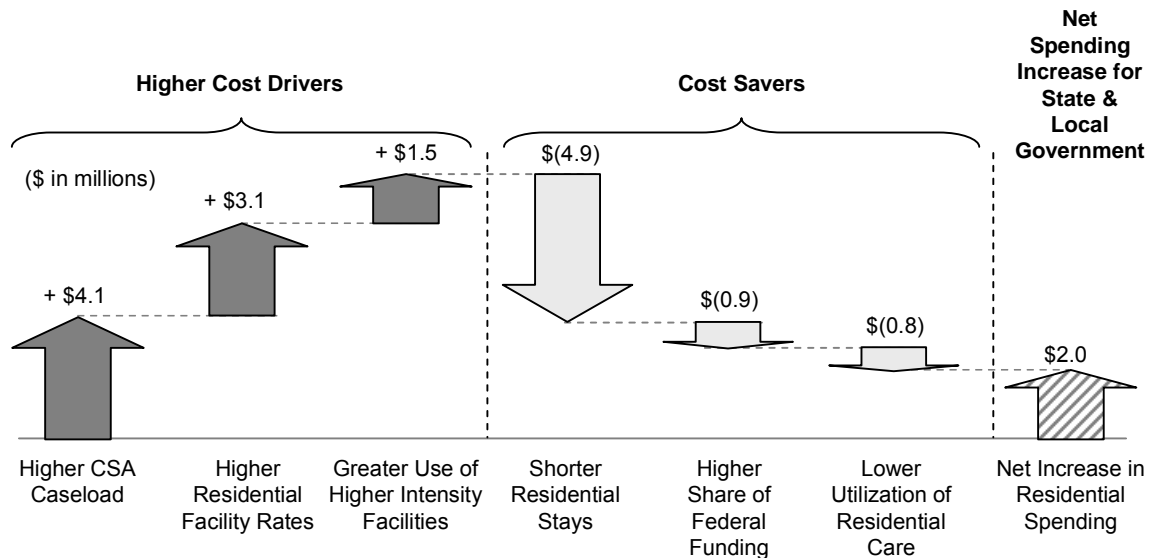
Higher Cost Drivers

Cost Savers

Net Spending Increase for State & Local Government

($ in millions)

+ $4.1

+ $3.1

+ $1.5

$(4.9)

$(0.9)

$(0.8)

$2.0

Higher CSA Caseload

Higher Residential Facility Rates

Greater Use of Higher Intensity Facilities

Shorter Residential Stays

Higher Share of Federal Funding

Lower Utilization of Residential Care

Net Increase in Residential Spending